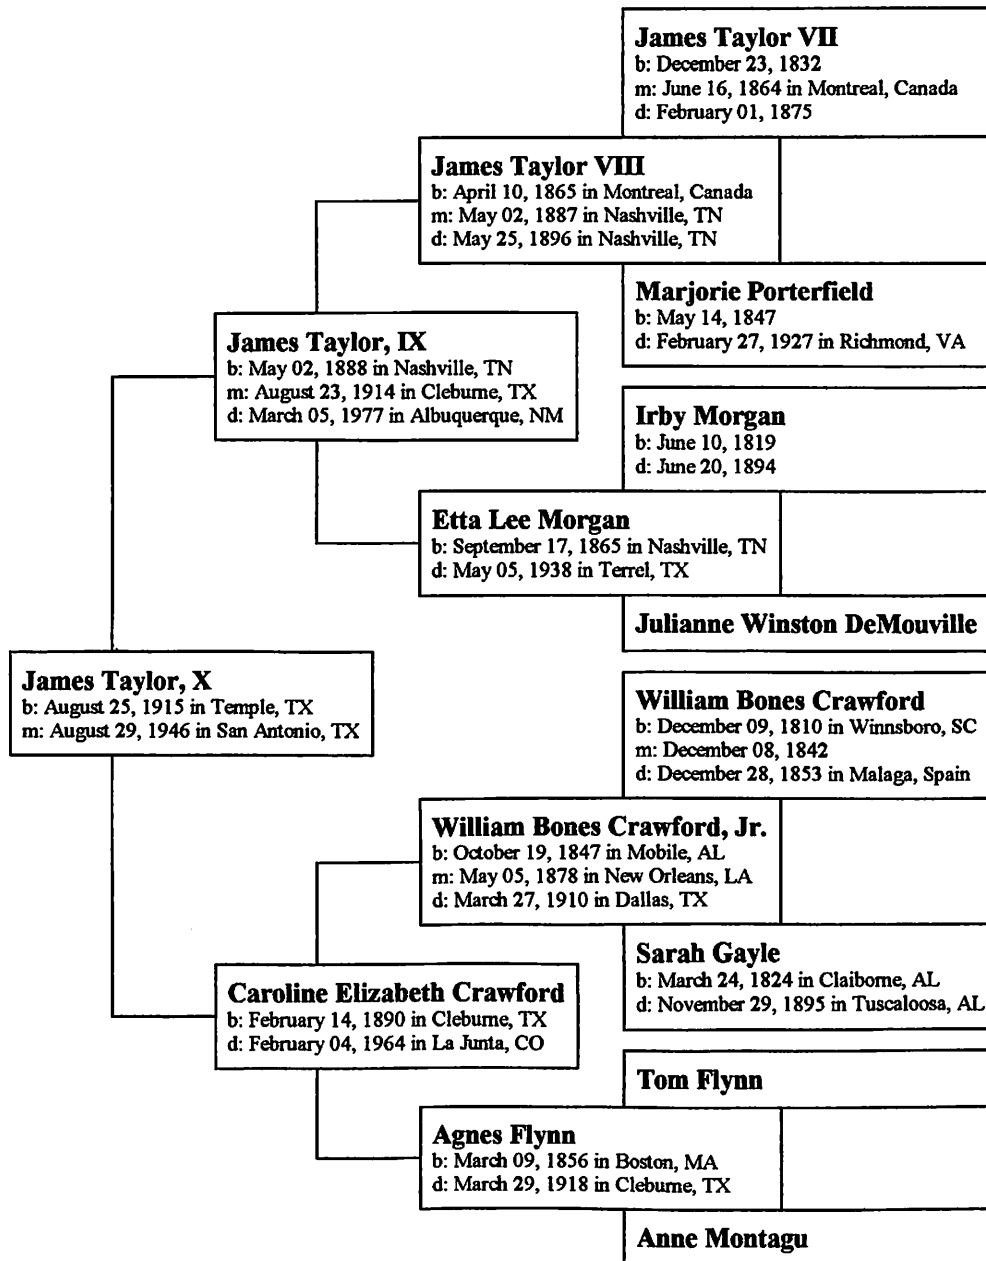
James Taylor VII
b: December 23, 1832
m: June 16, 1864 in Montreal, Canada
d: February 01, 1875

James Taylor VIII
b: April 10, 1865 in Montreal, Canada
m: May 02, 1887 in Nashville, TN
d: May 25, 1896 in Nashville, TN

Marjorie Porterfield
b: May 14, 1847
d: February 27, 1927 in Richmond, VA

James Taylor, IX
b: May 02, 1888 in Nashville, TN
m: August 23, 1914 in Cleburne, TX
d: March 05, 1977 in Albuquerque, NM

Irby Morgan
b: June 10, 1819
d: June 20, 1894

Etta Lee Morgan
b: September 17, 1865 in Nashville, TN
d: May 05, 1938 in Terrel, TX

Julianne Winston DeMouville

James Taylor, X
b: August 25, 1915 in Temple, TX
m: August 29, 1946 in San Antonio, TX

William Bones Crawford
b: December 09, 1810 in Winnsboro, SC
m: December 08, 1842
d: December 28, 1853 in Malaga, Spain

William Bones Crawford, Jr.
b: October 19, 1847 in Mobile, AL
m: May 05, 1878 in New Orleans, LA
d: March 27, 1910 in Dallas, TX

Sarah Gayle
b: March 24, 1824 in Claiborne, AL
d: November 29, 1895 in Tuscaloosa, AL

Caroline Elizabeth Crawford
b: February 14, 1890 in Cleburne, TX
d: February 04, 1964 in La Junta, CO

Tom Flynn

Agnes Flynn
b: March 09, 1856 in Boston, MA
d: March 29, 1918 in Cleburne, TX

Anne Montagu